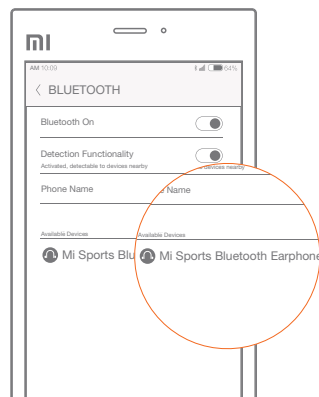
MI

AM 10:09 64%

BLUETOOTH

Bluetooth On

Detection Functionality
Activated, detectable to devices nearby

Phone Name

Available Devices

Mi Sports Blu

devices nearby

Name

Available Devices

Mi Sports Bluetooth Earphone